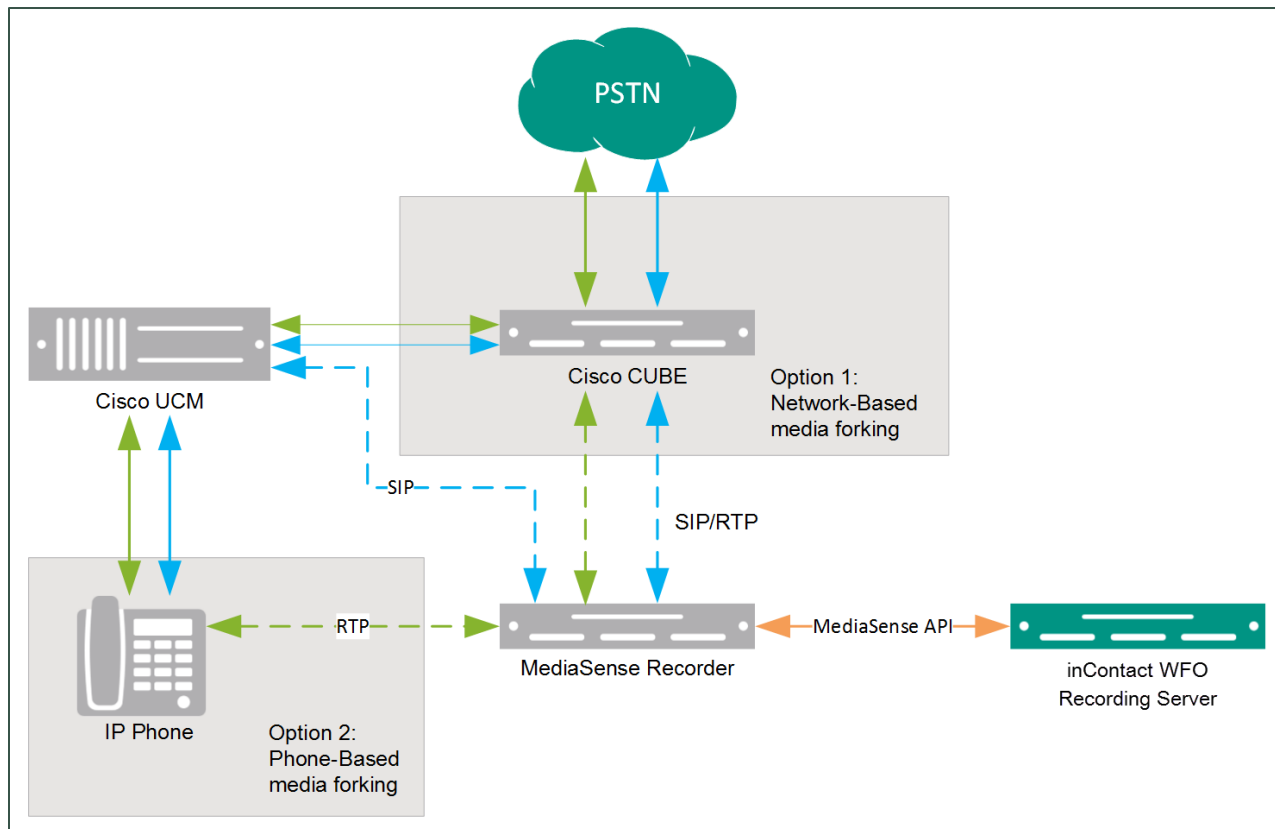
PSTN

Cisco UCM

Cisco CUBE

Option 1:
Network-Based
media forking

SIP

SIP/RTP

RTP

IP Phone

Option 2:
Phone-Based
media forking

MediaSense Recorder

MediaSense API

inContact WFO
Recording Server